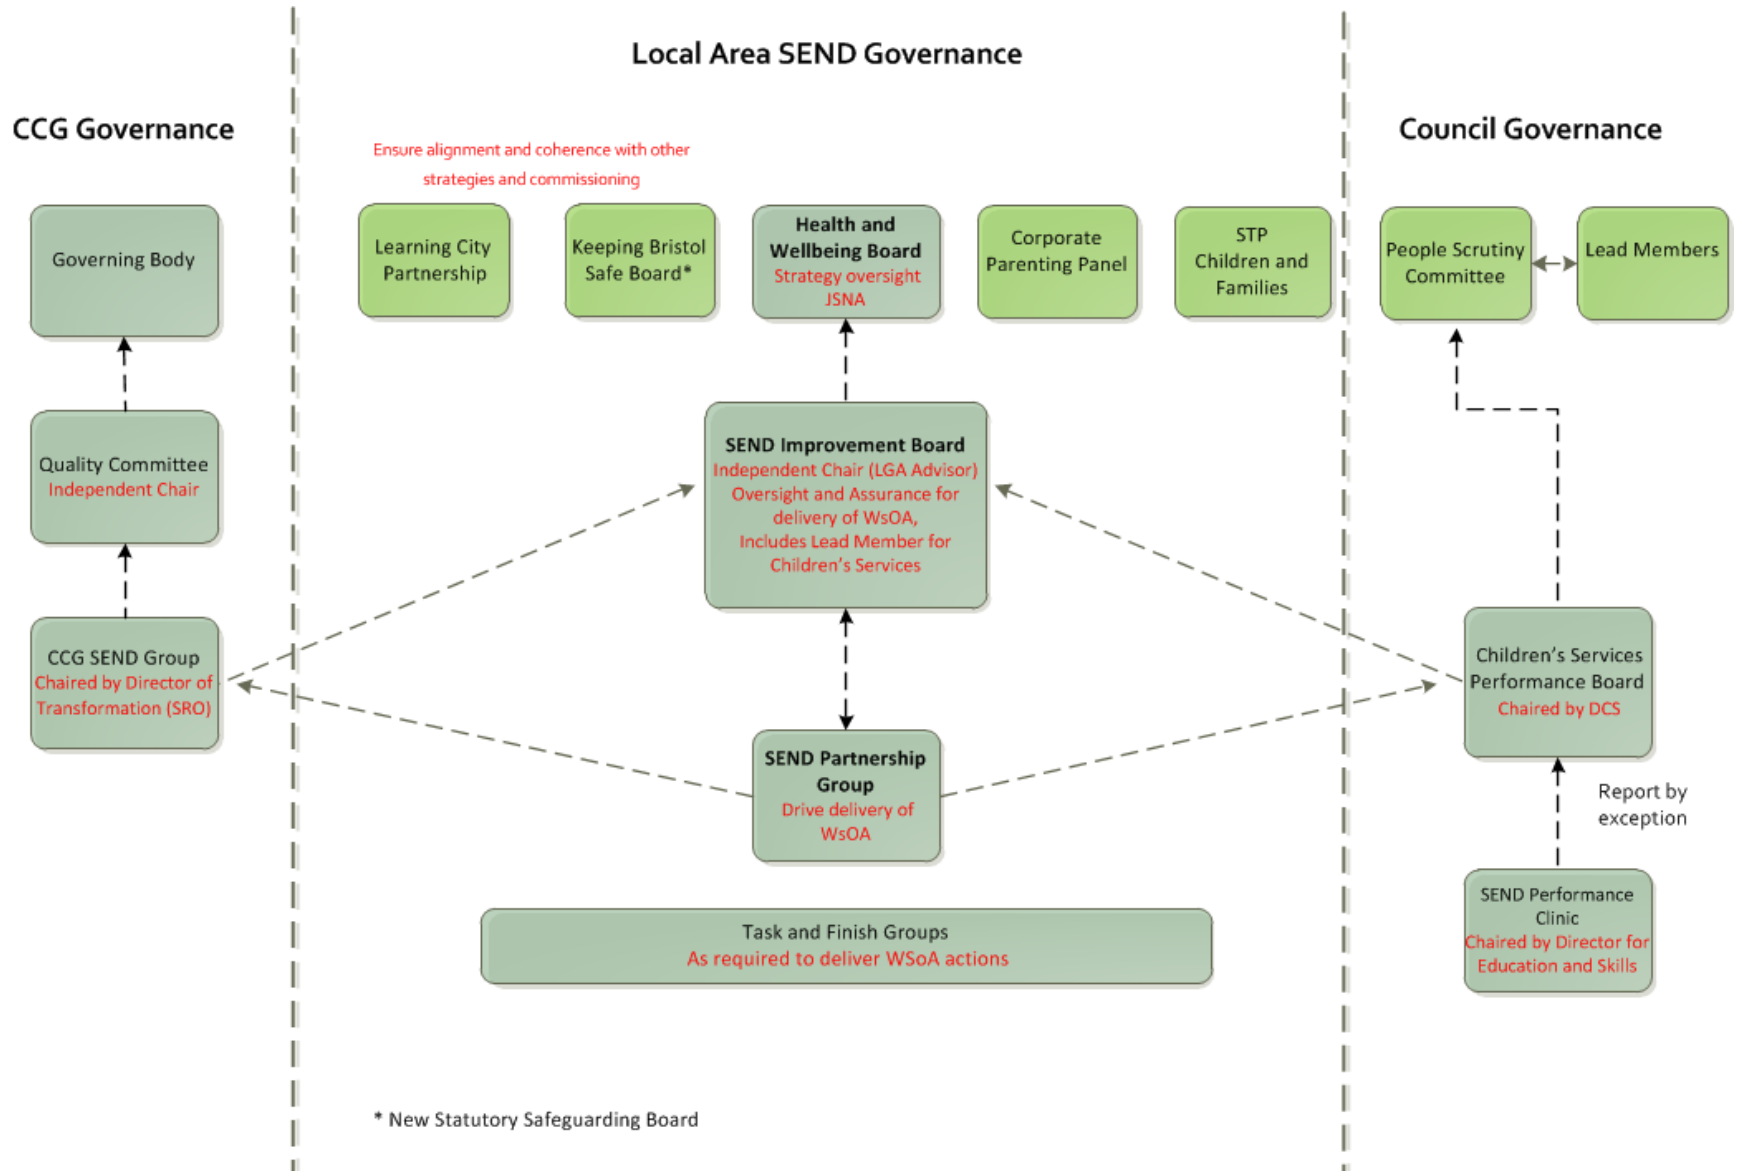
CCG Governance

Governing Body

Quality Committee
Independent Chair

CCG SEND Group
Chaired by Director of Transformation (SRO)

Local Area SEND Governance

Ensure alignment and coherence with other strategies and commissioning

Learning City Partnership

Keeping Bristol Safe Board*

Health and Wellbeing Board
Strategy oversight
JSNA

Corporate Parenting Panel

STP Children and Families

SEND Improvement Board
Independent Chair (LGA Advisor)
Oversight and Assurance for delivery of WsOA,
Includes Lead Member for Children's Services

SEND Partnership Group
Drive delivery of WsOA

Task and Finish Groups
As required to deliver WSoA actions

* New Statutory Safeguarding Board

Council Governance

People Scrutiny Committee

Lead Members

Children's Services Performance Board
Chaired by DCS

Report by exception

SEND Performance Clinic
Chaired by Director for Education and Skills